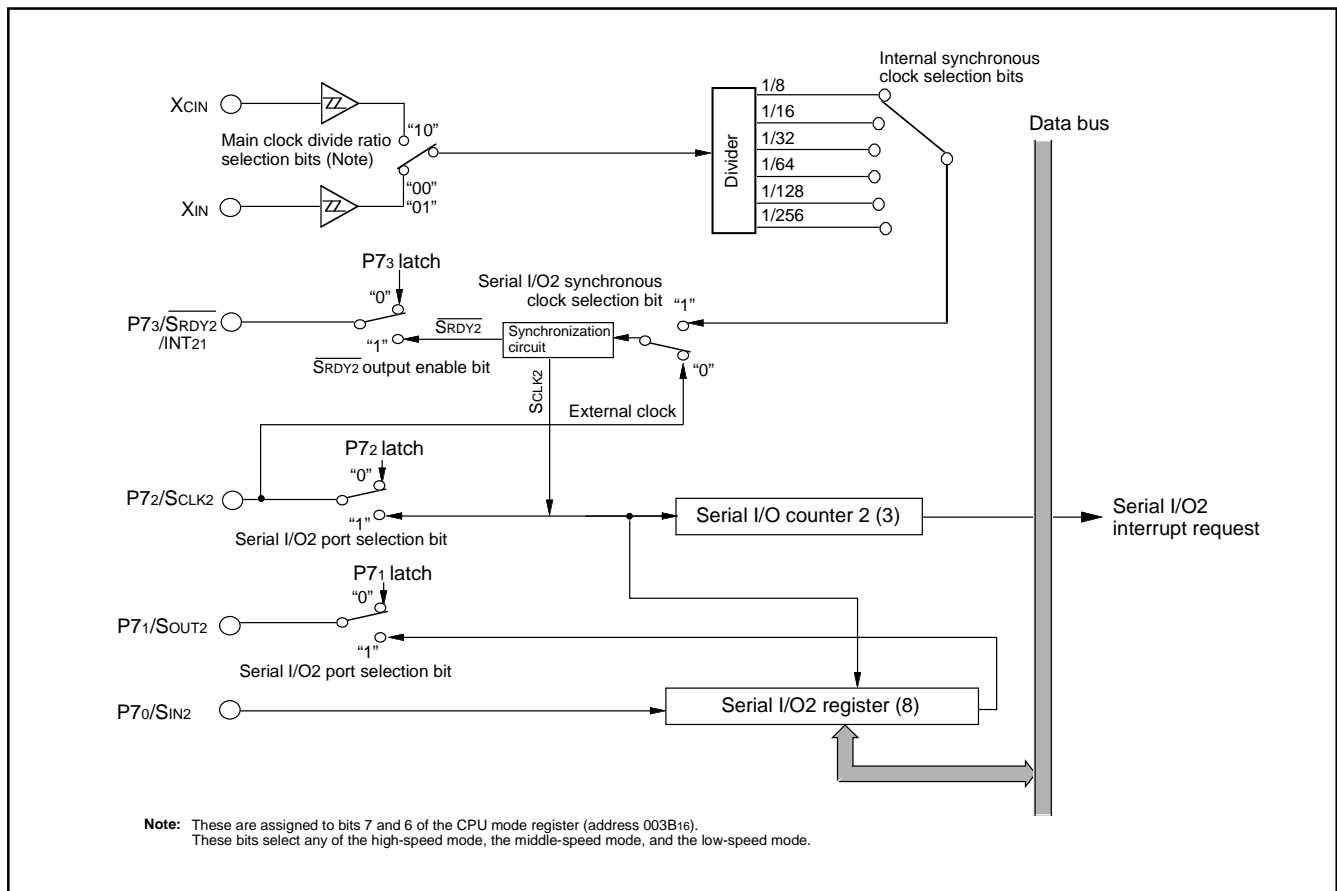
Internal synchronous clock selection bits

$X_{CIN}$

Main clock divide ratio selection bits (Note)

"10"

"00"
"01"

$X_{IN}$

Divider

1/8
1/16
1/32
1/64
1/128
1/256

Data bus

$P7_3$ latch

Serial I/O2 synchronous clock selection bit

"0"

"1"

$P7_3/\overline{S_{RDY2}}$ /$INT_{21}$

$\overline{S_{RDY2}}$

Synchronization circuit

"1"

$\overline{S_{RDY2}}$ output enable bit

"0"

$S_{CLK2}$

External clock

$P7_2$ latch

"0"

$P7_2/S_{CLK2}$

"1"

Serial I/O2 port selection bit

Serial I/O counter 2 (3)

Serial I/O2 interrupt request

$P7_1$ latch

"0"

$P7_1/S_{OUT2}$

"1"

Serial I/O2 port selection bit

$P7_0/S_{IN2}$

Serial I/O2 register (8)

Note: These are assigned to bits 7 and 6 of the CPU mode register (address $003B_{16}$).
These bits select any of the high-speed mode, the middle-speed mode, and the low-speed mode.